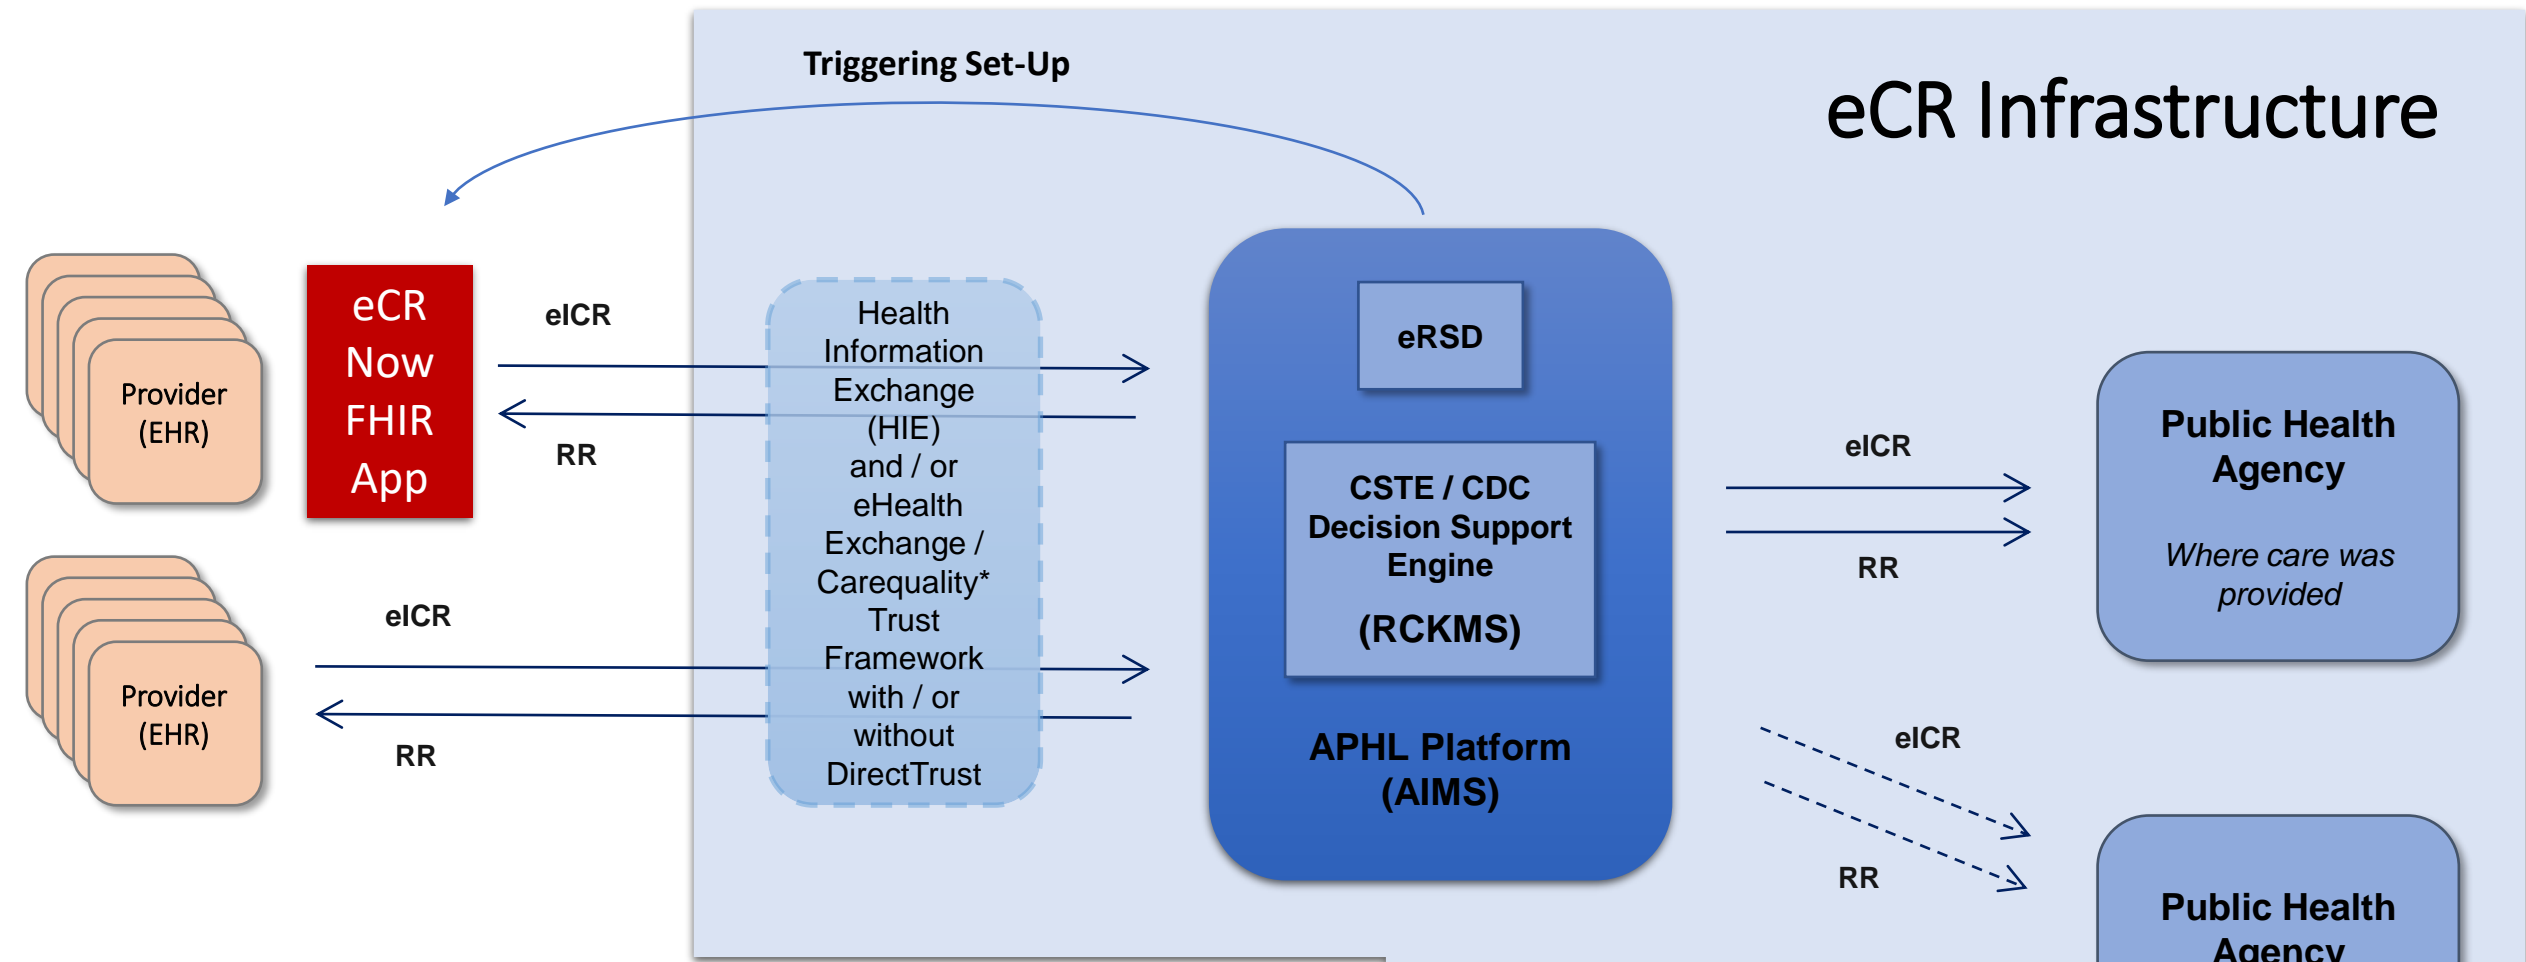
Triggering Set-Up

eCR Infrastructure

Provider (EHR)

eCR Now FHIR App

eICR

RR

Provider (EHR)

eICR

RR

Health Information Exchange (HIE) and / or eHealth Exchange / Carequality* Trust Framework with / or without DirectTrust

eRSD

CSTE / CDC Decision Support Engine

(RCKMS)

APHL Platform (AIMS)

eICR

RR

Public Health Agency

Where care was provided

eICR

RR

Public Health Agency